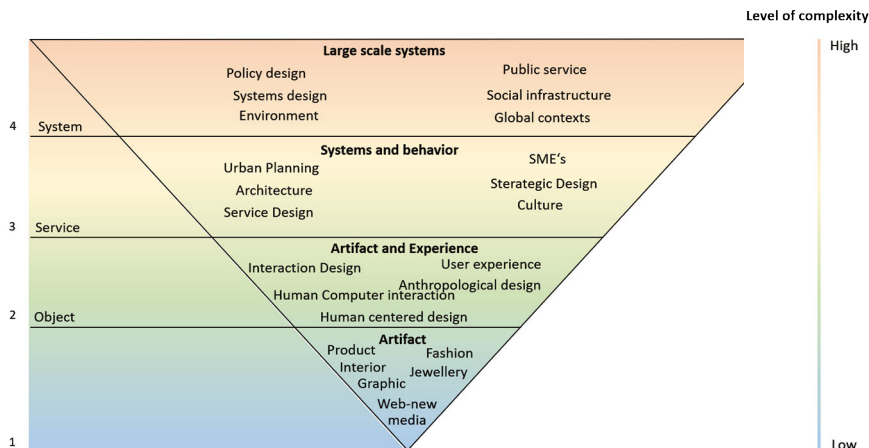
Level of complexity

High

Large scale systems

Policy design
Systems design
Environment

Public service
Social infrastructure
Global contexts

4 System

Systems and behavior

Urban Planning
Architecture
Service Design

SME's
Sterategic Design
Culture

3 Service

Artifact and Experience

Interaction Design
User experience
Anthropological design
Human Computer interaction
Human centered design

2 Object

Artifact

Product
Interior
Graphic
Fashion
Jewellery
Web-new media

1

Low